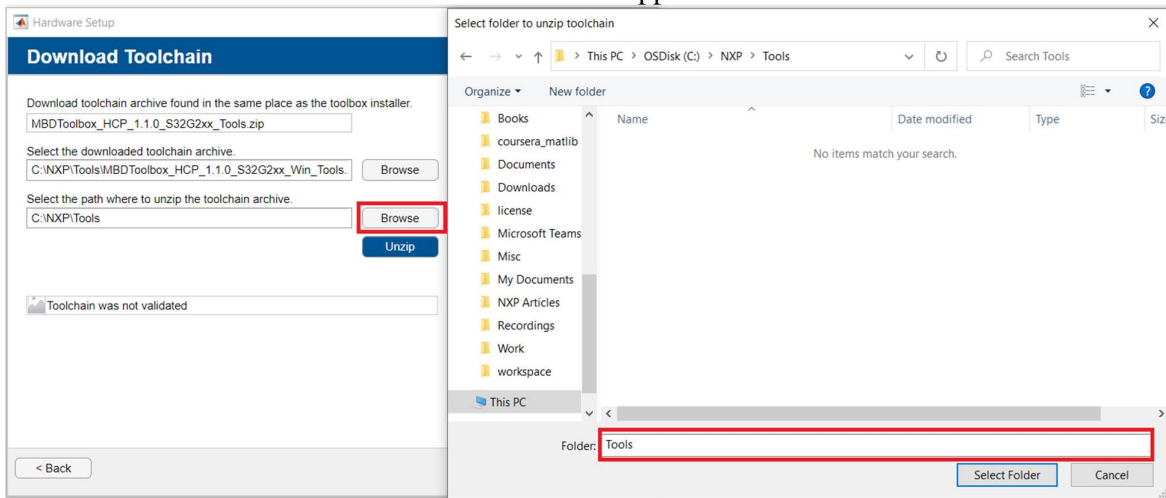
Hardware Setup

Download Toolchain

Download toolchain archive found in the same place as the toolbox installer.

MBDToolbox_HCP_1.1.0_S32G2xx_Tools.zip

Select the downloaded toolchain archive.

C:\NXP\Tools\MBDToolbox_HCP_1.1.0_S32G2xx_Win_Tools.

Browse

Select the path where to unzip the toolchain archive.

C:\NXP\Tools

Browse

Unzip

Toolchain was not validated

< Back

Select folder to unzip toolchain

This PC > OSDisk (C:) > NXP > Tools

Search Tools

Organize ▾ New folder

Books
coursera_matlib
Documents
Downloads
license
Microsoft Teams
Misc
My Documents
NXP Articles
Recordings
Work
workspace
This PC

Name | Date modified | Type | Siz

No items match your search.

Folder: Tools

Select Folder | Cancel